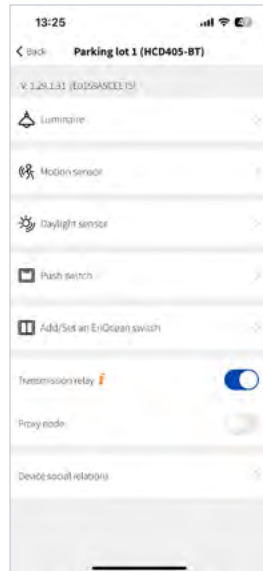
13:25

Back Parking lot 1 (HCD405-BT)

V. 1.29.1.31 (E0D9ASCEE15)

Luminaire

Motion sensor

Daylight sensor

Push switch

Add/Set an EnOcean switch

Transmission relay i

Proxy node

Device social relations